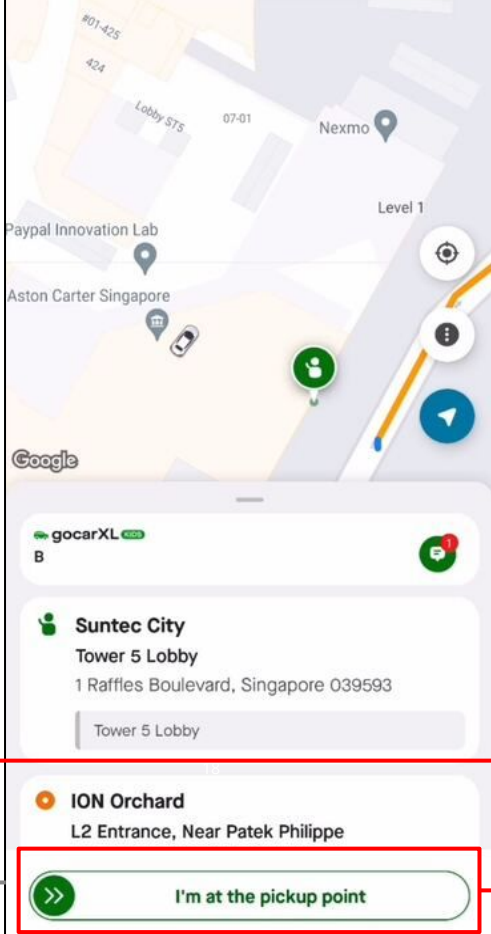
#01-425
424
Lobby ST5
07-01
Nexmo
Level 1
Paypal Innovation Lab
Aston Carter Singapore
Google

gocarXL KIDS
B
1

Suntec City
Tower 5 Lobby
1 Raffles Boulevard, Singapore 039593
Tower 5 Lobby

ION Orchard
L2 Entrance, Near Patek Philippe

I'm at the pickup point